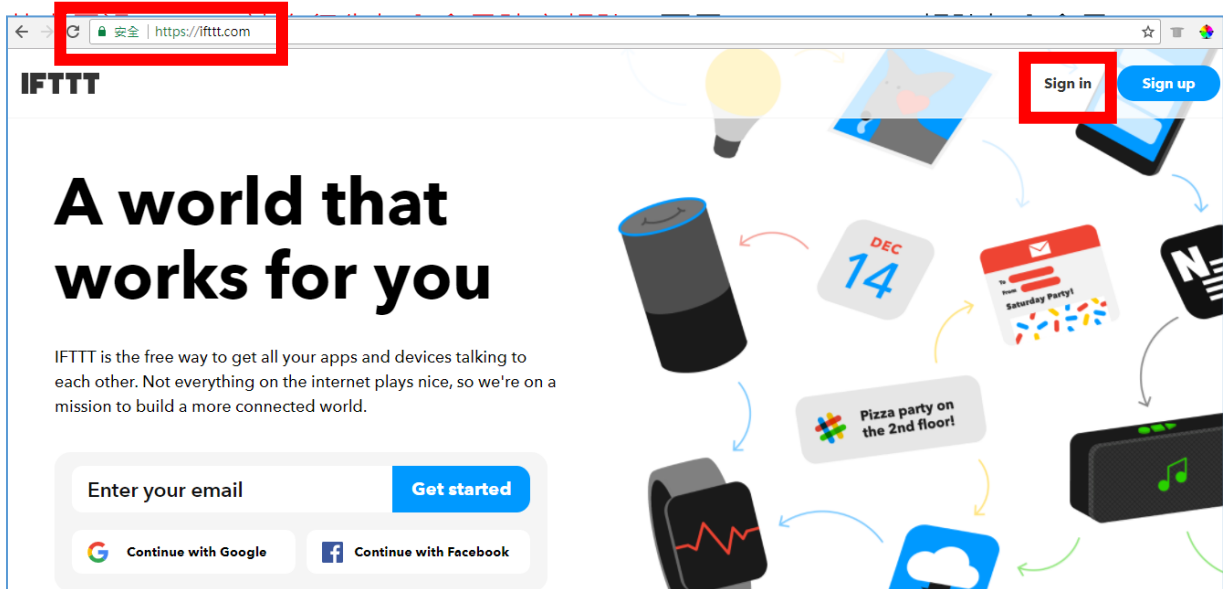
安全 | https://ifttt.com

IFTTT

Sign in

Sign up

A world that works for you

IFTTT is the free way to get all your apps and devices talking to each other. Not everything on the internet plays nice, so we're on a mission to build a more connected world.

Enter your email

Get started

Continue with Google

Continue with Facebook

DEC 14

To
From
Saturday Party!

Pizza party on the 2nd floor!